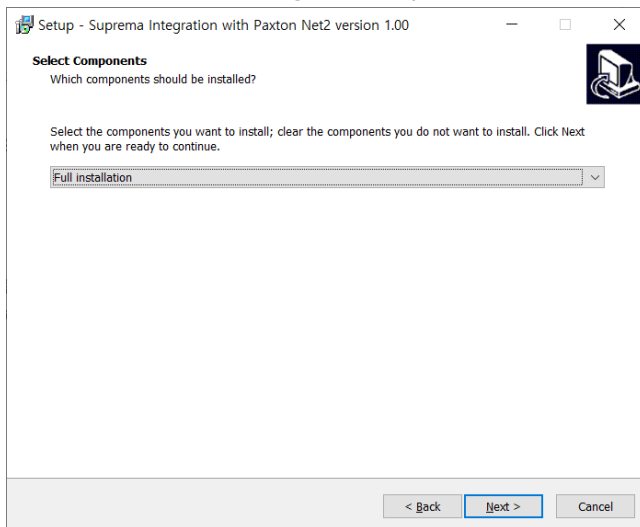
Setup - Suprema Integration with Paxton Net2 version 1.00

Select Components
Which components should be installed?

Select the components you want to install; clear the components you do not want to install. Click Next when you are ready to continue.

Full installation

< Back
Next >
Cancel